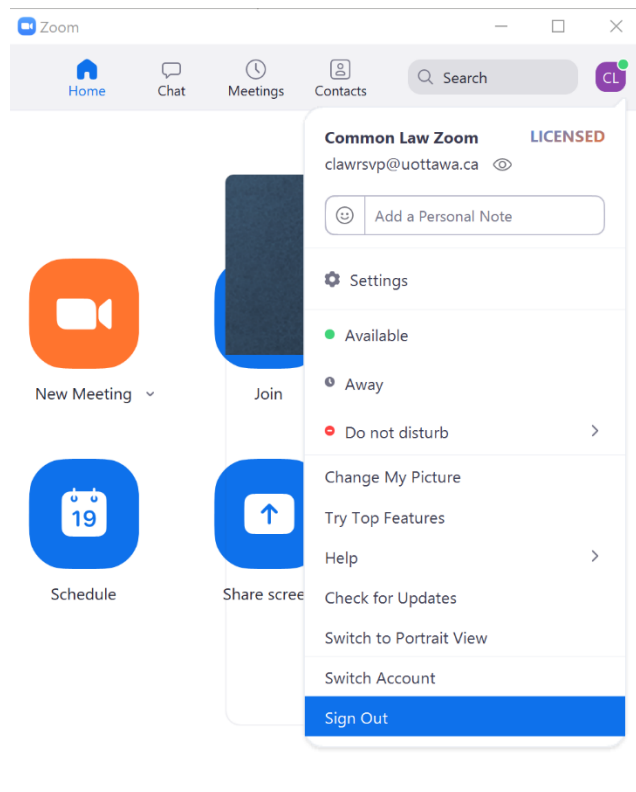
Zoom

Home Chat Meetings Contacts Search CL

Common Law Zoom LICENSED
clawrsvp@uottawa.ca

Add a Personal Note

Settings

Available

Away

Do not disturb

Change My Picture

Try Top Features

Help

Check for Updates

Switch to Portrait View

Switch Account

Sign Out

New Meeting

Join

19

Schedule

Share scree